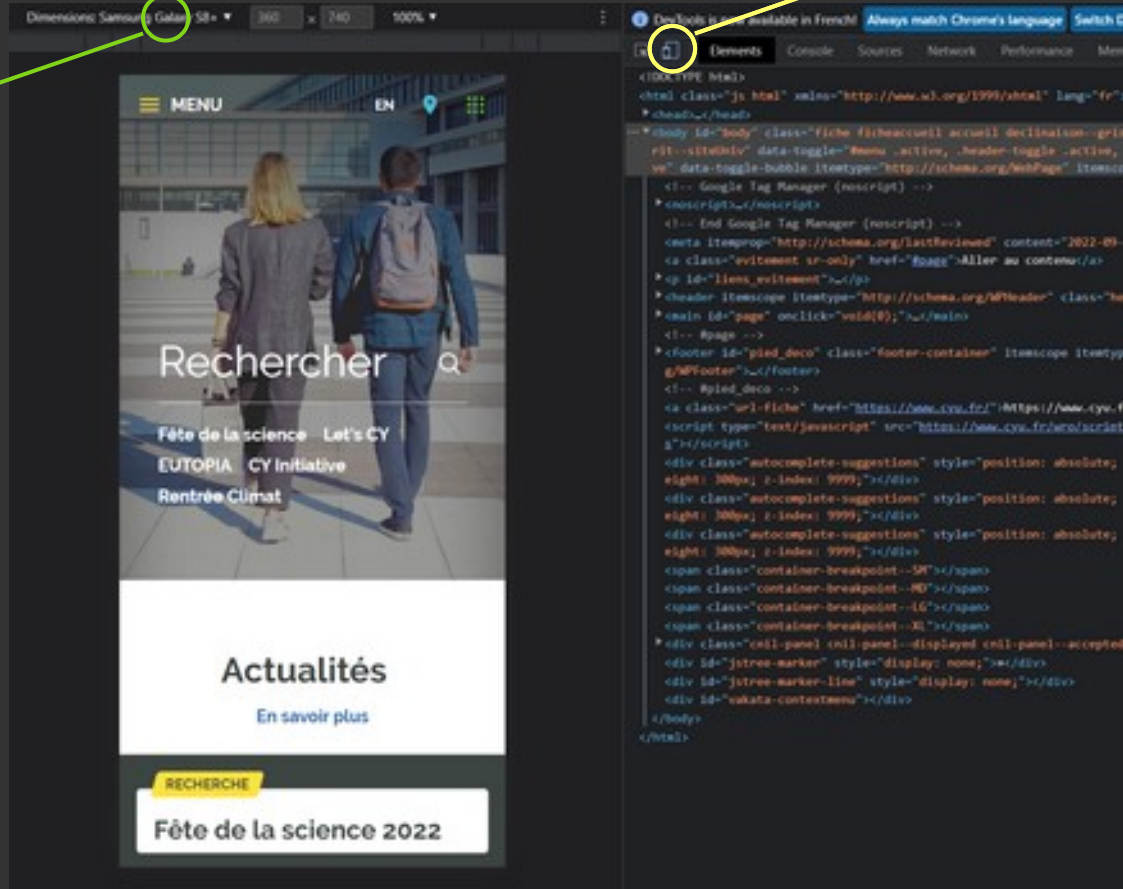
Dimensions: Samsung Galaxy S8+ ▾ 360 × 740 100% ▾

DevTools is now available in French! Always match Chrome's language Switch D

Elements Console Sources Network Performance Mem

MENU EN

Recherche

Fête de la science Let's CY
EUTOPIA CY Initiative
Rentrée Climat

Actualités
En savoir plus

RECHERCHE
Fête de la science 2022

<!DOCTYPE html>
<html class="js html" xmlns="http://www.w3.org/1999/xhtml" lang="fr">
▸<head>…</head>
▾<body id="body" class="fiche ficheaccueil accueil declinaison--gri rit--siteUniv" data-toggle="#menu .active, .header-toggle .active, ve" data-toggle-bubble itemtype="http://schema.org/WebPage" itemsc
<!-- Google Tag Manager (noscript) -->
▸<noscript>…</noscript>
<!-- End Google Tag Manager (noscript) -->
<meta itemprop="http://schema.org/lastReviewed" content="2022-09-
<a class="evitement sr-only" href="#page">Aller au contenu</a>
▸<p id="liens_evitement">…</p>
▸<header itemscope itemtype="http://schema.org/WPHeader" class="he
▸<main id="page" onclick="void(0);">…</main>
<!-- #page -->
▸<footer id="pied_deco" class="footer-container" itemscope itemtyp g/WPFooter">…</footer>
<!-- #pied_deco -->
<a class="url-fiche" href="https://www.cyu.fr/">https://www.cyu.f
<script type="text/javascript" src="https://www.cyu.fr/wro/script s"></script>
<div class="autocomplete-suggestions" style="position: absolute; eight: 300px; z-index: 9999;"></div>
<div class="autocomplete-suggestions" style="position: absolute; eight: 300px; z-index: 9999;"></div>
<div class="autocomplete-suggestions" style="position: absolute; eight: 300px; z-index: 9999;"></div>
<span class="container-breakpoint--SM"></span>
<span class="container-breakpoint--MD"></span>
<span class="container-breakpoint--LG"></span>
<span class="container-breakpoint--XL"></span>
▸<div class="cnil-panel cnil-panel--displayed cnil-panel--accepted
<div id="jstree-marker" style="display: none;">»</div>
<div id="jstree-marker-line" style="display: none;"></div>
<div id="vakata-contextmenu"></div>
</body>
</html>